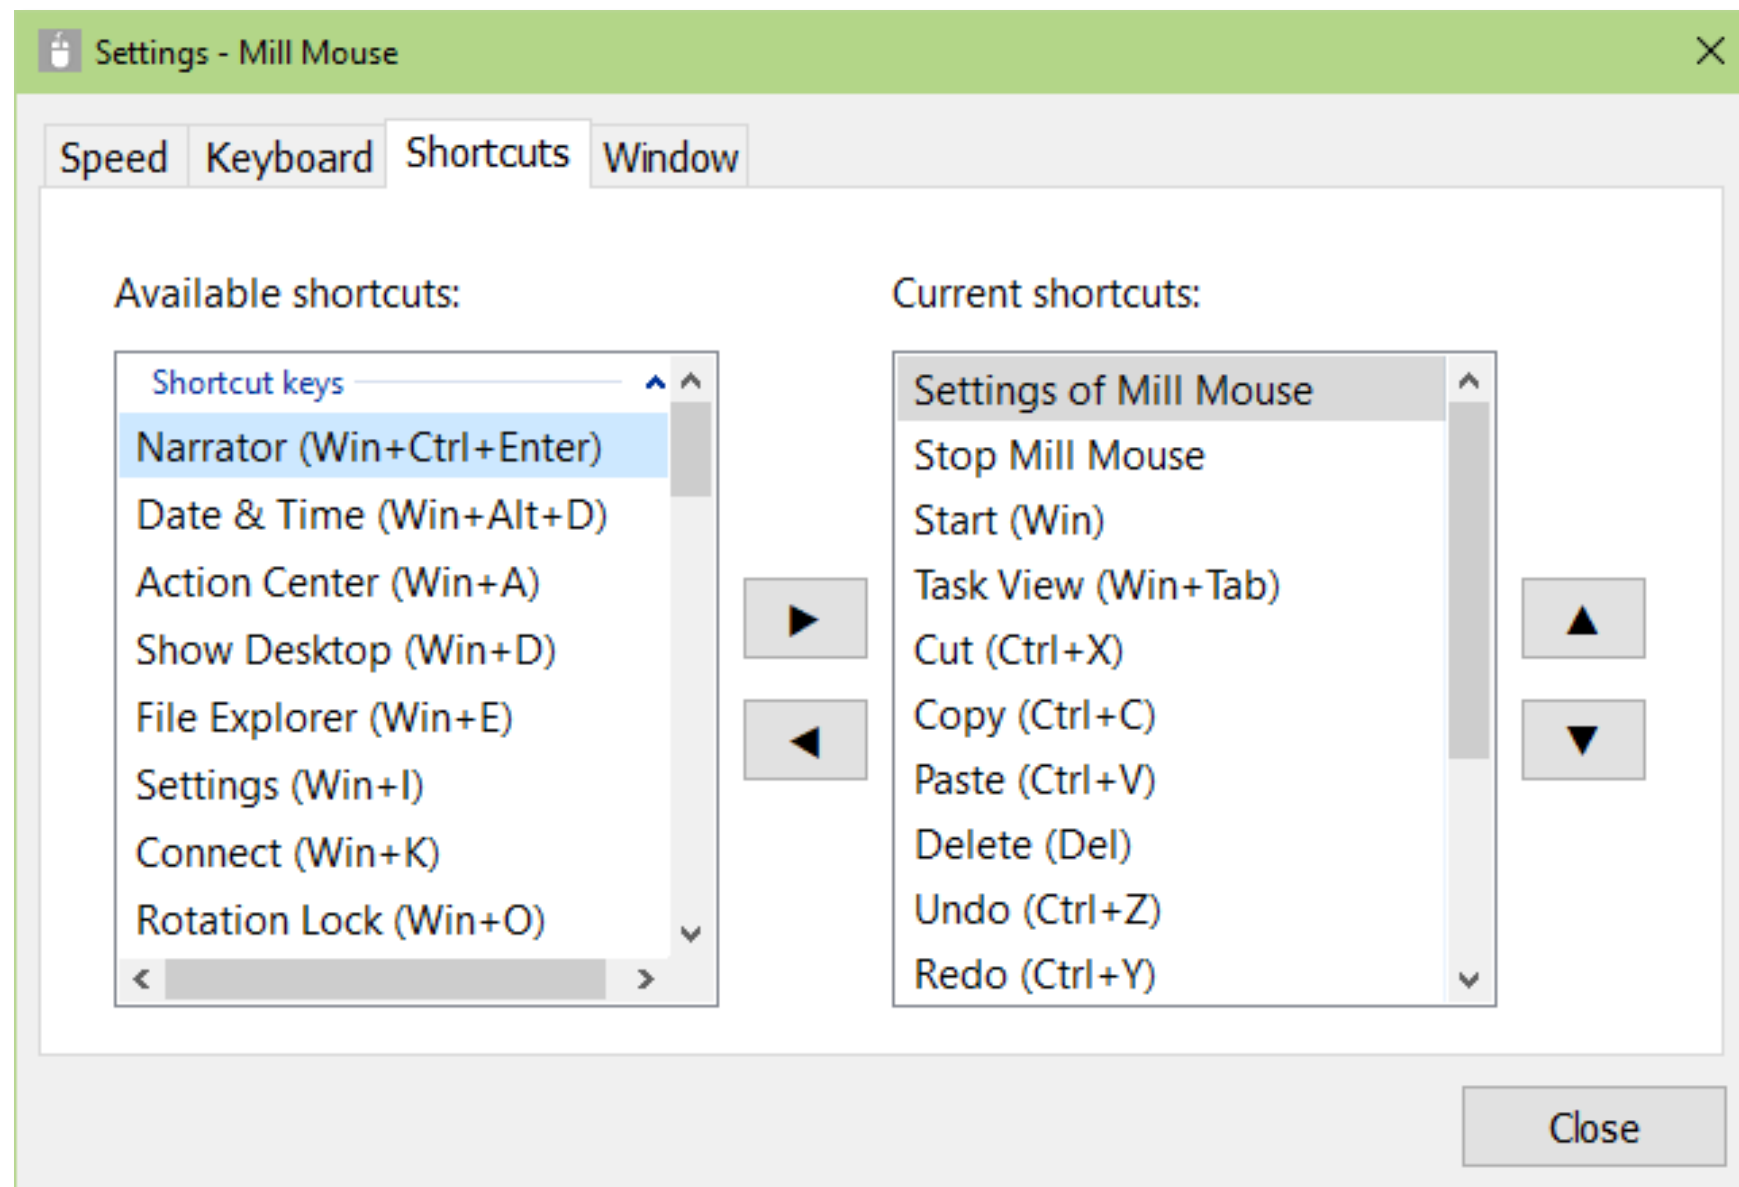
Settings - Mill Mouse

Speed Keyboard Shortcuts Window

Available shortcuts:

Shortcut keys

Narrator (Win+Ctrl+Enter)
Date & Time (Win+Alt+D)
Action Center (Win+A)
Show Desktop (Win+D)
File Explorer (Win+E)
Settings (Win+I)
Connect (Win+K)
Rotation Lock (Win+O)

Current shortcuts:

Settings of Mill Mouse
Stop Mill Mouse
Start (Win)
Task View (Win+Tab)
Cut (Ctrl+X)
Copy (Ctrl+C)
Paste (Ctrl+V)
Delete (Del)
Undo (Ctrl+Z)
Redo (Ctrl+Y)

Close